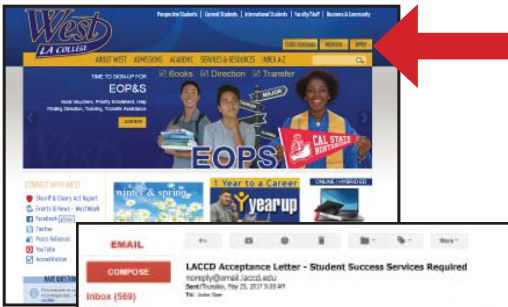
West
LA COLLEGE

Prospective Students | Current Students | International Students | Faculty/Staff | Business & Community

CLASS SCHEDULE | PROGRAMS | APPLY

ABOUT WEST | ADMISSIONS | ACADEMIC | SERVICES & RESOURCES | INDEX A-Z

TIME TO SIGN-UP FOR
EOP&S
Books | Direction | Transfer

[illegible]

LEARN MORE

EOPS

CAL STATE NORTHRIDGE

CONNECT WITH WEST
Sheriff & Clery Act Report
Events & News - WestWeek
Facebook
Twitter
Press Releases
YouTube
Accreditation

winter & spring

1 Year to a Career
yearup

ONLINE HYBRID ED

EMAIL

COMPOSE

Inbox (569)

More

LACCD Acceptance Letter - Student Success Services Required
noreply@email.laccd.edu
Sent: Thursday, May 25, 2017 3:35 AM
To: John Doe